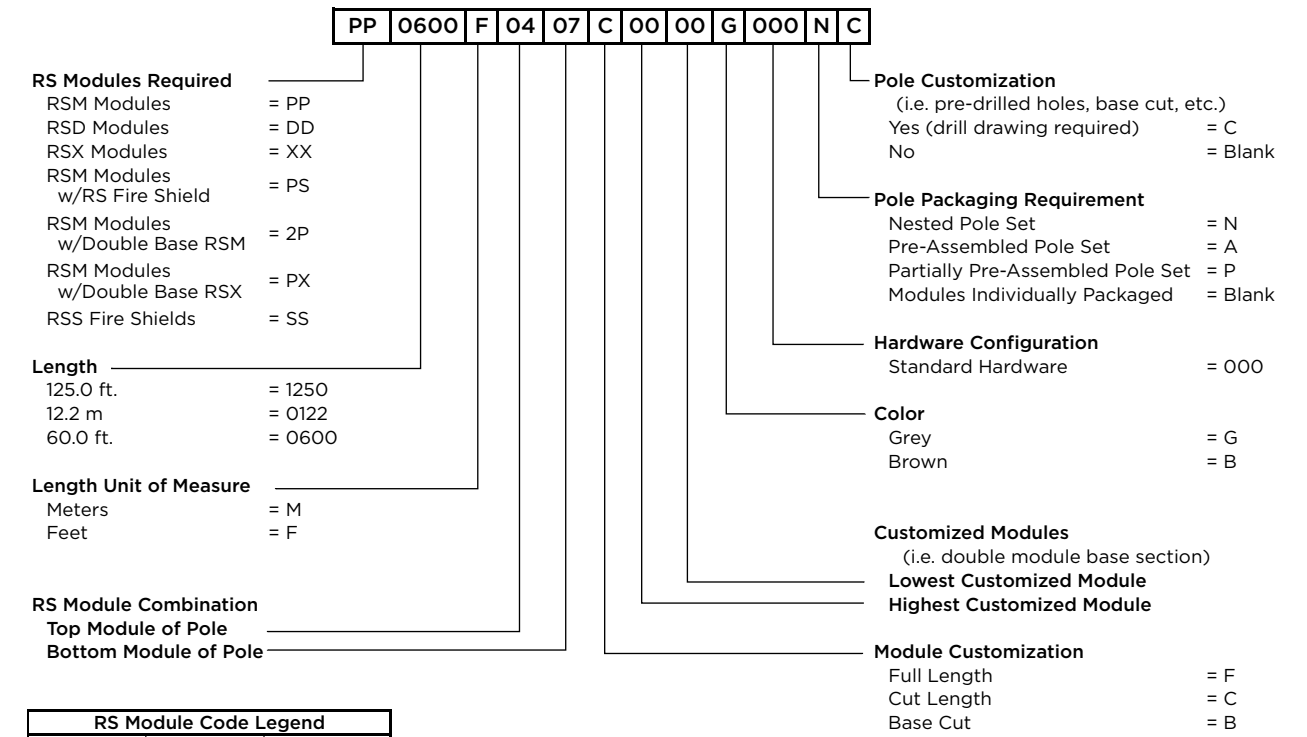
| PP | 0600 | F | 04 | 07 | C | 00 | 00 | G | 000 | N | C |
|---|---|---|---|---|---|---|---|---|---|---|---|

RS Modules Required
RSM Modules = PP
RSD Modules = DD
RSX Modules = XX
RSM Modules w/RS Fire Shield = PS
RSM Modules w/Double Base RSM = 2P
RSM Modules w/Double Base RSX = PX
RSS Fire Shields = SS

Length
125.0 ft. = 1250
12.2 m = 0122
60.0 ft. = 0600

Length Unit of Measure
Meters = M
Feet = F

RS Module Combination
Top Module of Pole
Bottom Module of Pole

RS Module Code Legend

Pole Customization
(i.e. pre-drilled holes, base cut, etc.)
Yes (drill drawing required) = C
No = Blank

Pole Packaging Requirement
Nested Pole Set = N
Pre-Assembled Pole Set = A
Partially Pre-Assembled Pole Set = P
Modules Individually Packaged = Blank

Hardware Configuration
Standard Hardware = 000

Color
Grey = G
Brown = B

Customized Modules
(i.e. double module base section)
Lowest Customized Module
Highest Customized Module

Module Customization
Full Length = F
Cut Length = C
Base Cut = B